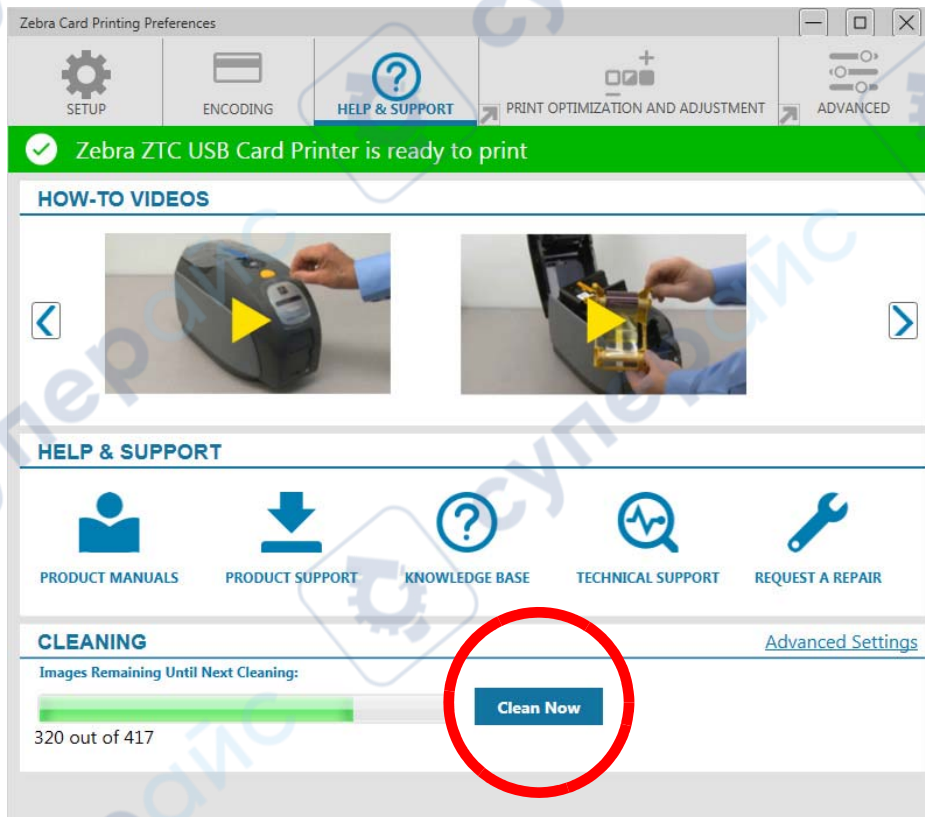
Zebra Card Printing Preferences

SETUP
ENCODING
HELP & SUPPORT
PRINT OPTIMIZATION AND ADJUSTMENT
ADVANCED

Zebra ZTC USB Card Printer is ready to print

HOW-TO VIDEOS

HELP & SUPPORT

PRODUCT MANUALS
PRODUCT SUPPORT
KNOWLEDGE BASE
TECHNICAL SUPPORT
REQUEST A REPAIR

CLEANING
Advanced Settings

Images Remaining Until Next Cleaning:

Clean Now

320 out of 417